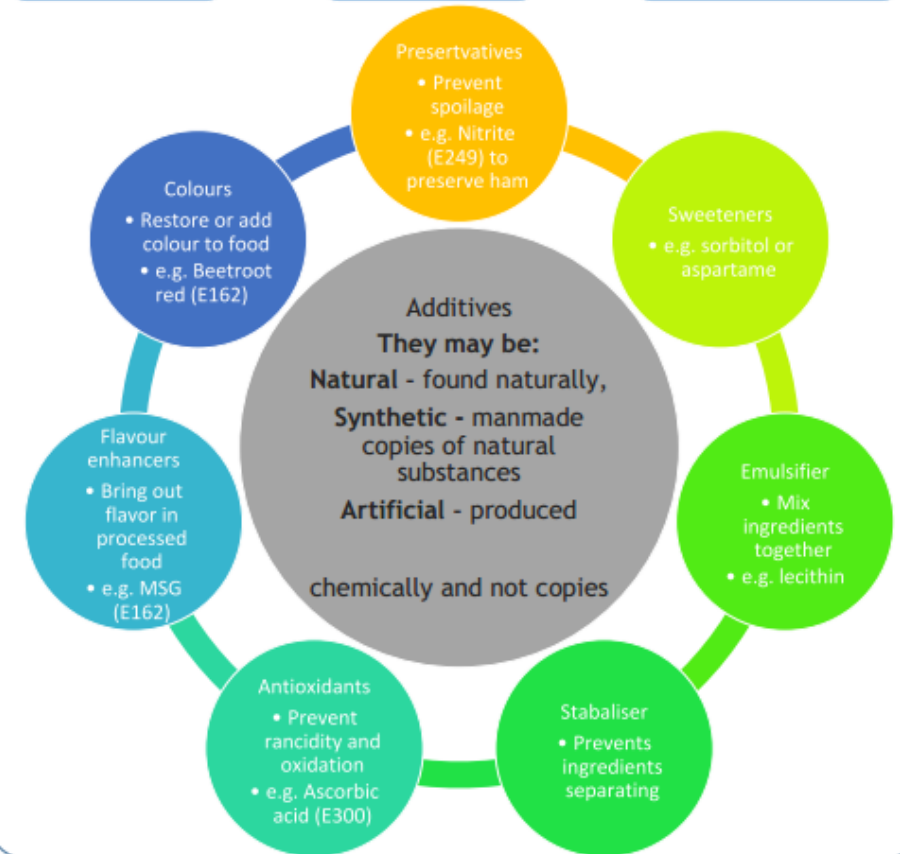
Additives
**They may be:**
**Natural** - found naturally,
**Synthetic -** manmade copies of natural substances
**Artificial** - produced

chemically and not copies

Presertvatives
• Prevent spoilage
• e.g. Nitrite (E249) to preserve ham

Sweeteners
• e.g. sorbitol or aspartame

Emulsifier
• Mix ingredients together
• e.g. lecithin

Stabaliser
• Prevents ingredients separating

Antioxidants
• Prevent rancidity and oxidation
• e.g. Ascorbic acid (E300)

Flavour enhancers
• Bring out flavor in processed food
• e.g. MSG (E162)

Colours
• Restore or add colour to food
• e.g. Beetroot red (E162)